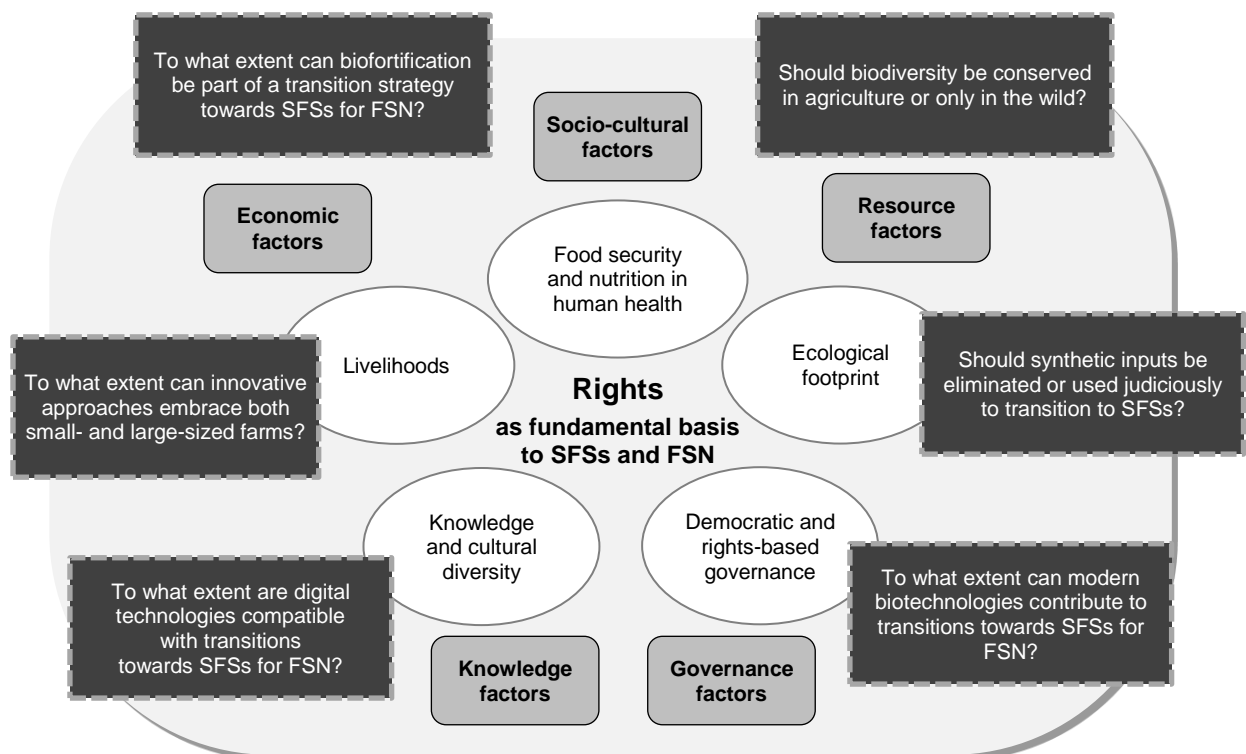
To what extent can biofortification be part of a transition strategy towards SFSs for FSN?

Socio-cultural factors

Should biodiversity be conserved in agriculture or only in the wild?

Economic factors

Resource factors

Food security and nutrition in human health

Livelihoods

Ecological footprint

To what extent can innovative approaches embrace both small- and large-sized farms?

Rights
as fundamental basis to SFSs and FSN

Should synthetic inputs be eliminated or used judiciously to transition to SFSs?

Knowledge and cultural diversity

Democratic and rights-based governance

To what extent are digital technologies compatible with transitions towards SFSs for FSN?

To what extent can modern biotechnologies contribute to transitions towards SFSs for FSN?

Knowledge factors

Governance factors